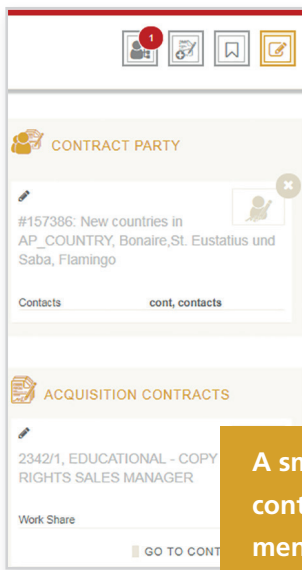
1

CONTRACT PARTY

#157386: New countries in AP_COUNTRY, Bonaire,St. Eustatius und Saba, Flamingo

Contacts cont, contacts

ACQUISITION CONTRACTS

2342/1, EDUCATIONAL - COPY RIGHTS SALES MANAGER

Work Share

GO TO CONT

A sm
cont
mem